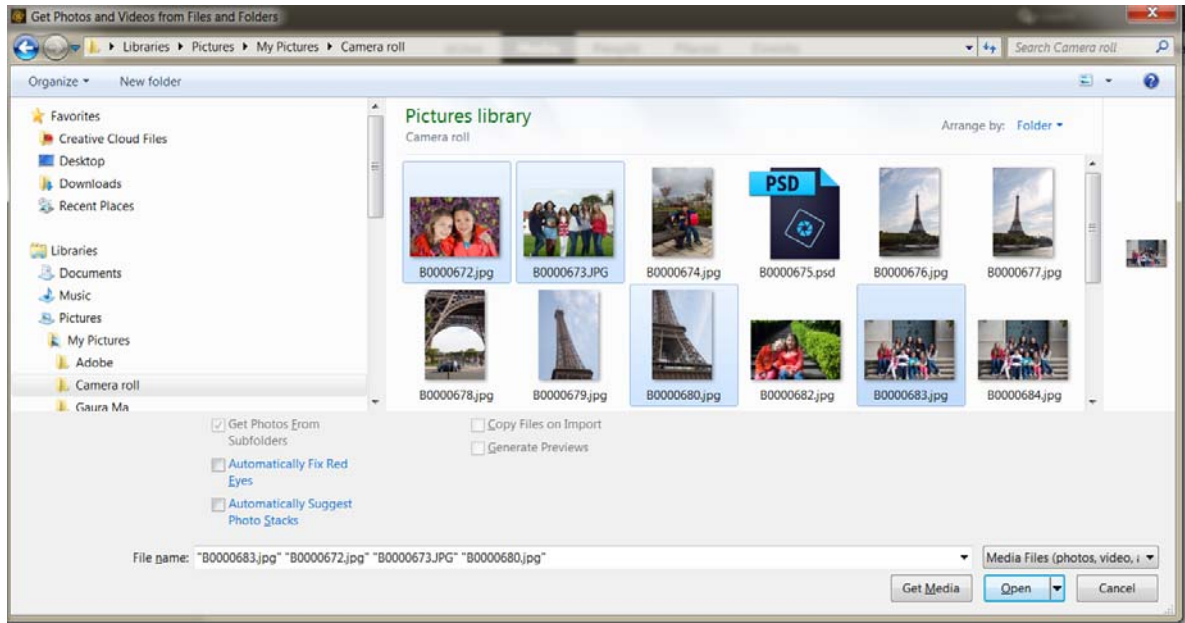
Get Photos and Videos from Files and Folders

Libraries ▸ Pictures ▸ My Pictures ▸ Camera roll

Search Camera roll

Organize ▾ New folder

Favorites
Creative Cloud Files
Desktop
Downloads
Recent Places

Libraries
Documents
Music
Pictures
My Pictures
Adobe
Camera roll
Gaura Ma

Pictures library
Camera roll

Arrange by: Folder ▾

PSD

B0000672.jpg
B0000673.JPG
B0000674.jpg
B0000675.psd
B0000676.jpg
B0000677.jpg
B0000678.jpg
B0000679.jpg
B0000680.jpg
B0000682.jpg
B0000683.jpg
B0000684.jpg

Get Photos From Subfolders
Automatically Fix Red Eyes
Automatically Suggest Photo Stacks
Copy Files on Import
Generate Previews

File name: "B0000683.jpg" "B0000672.jpg" "B0000673.JPG" "B0000680.jpg"

Media Files (photos, video, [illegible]

Get Media
Open
Cancel